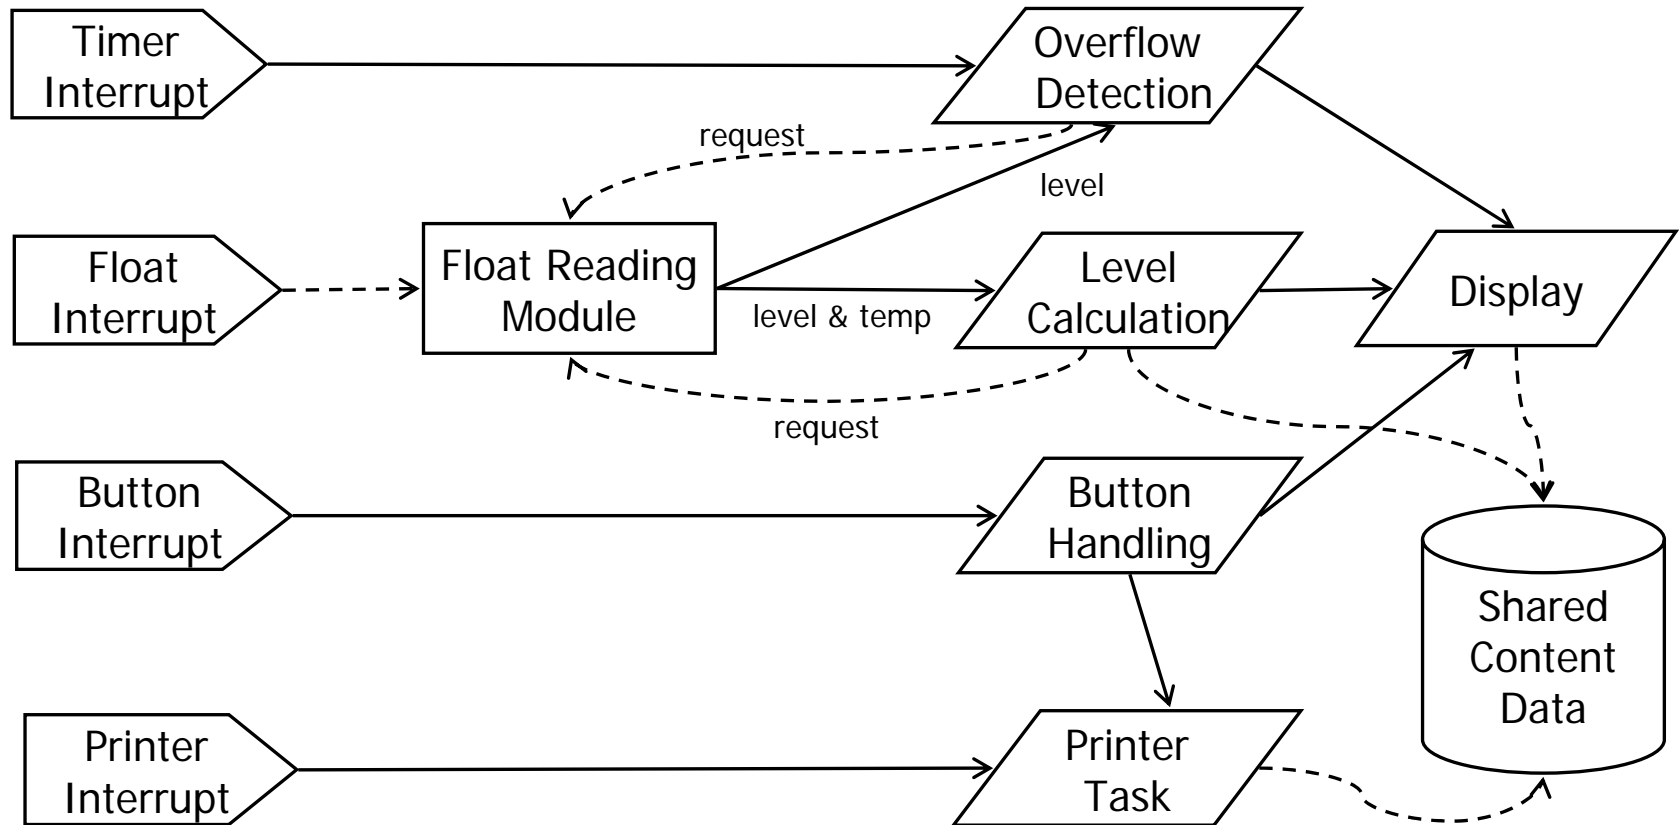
Timer Interrupt

Overflow Detection

request

level

Float Interrupt

Float Reading Module

Level Calculation

Display

level & temp

request

Button Interrupt

Button Handling

Shared Content Data

Printer Interrupt

Printer Task